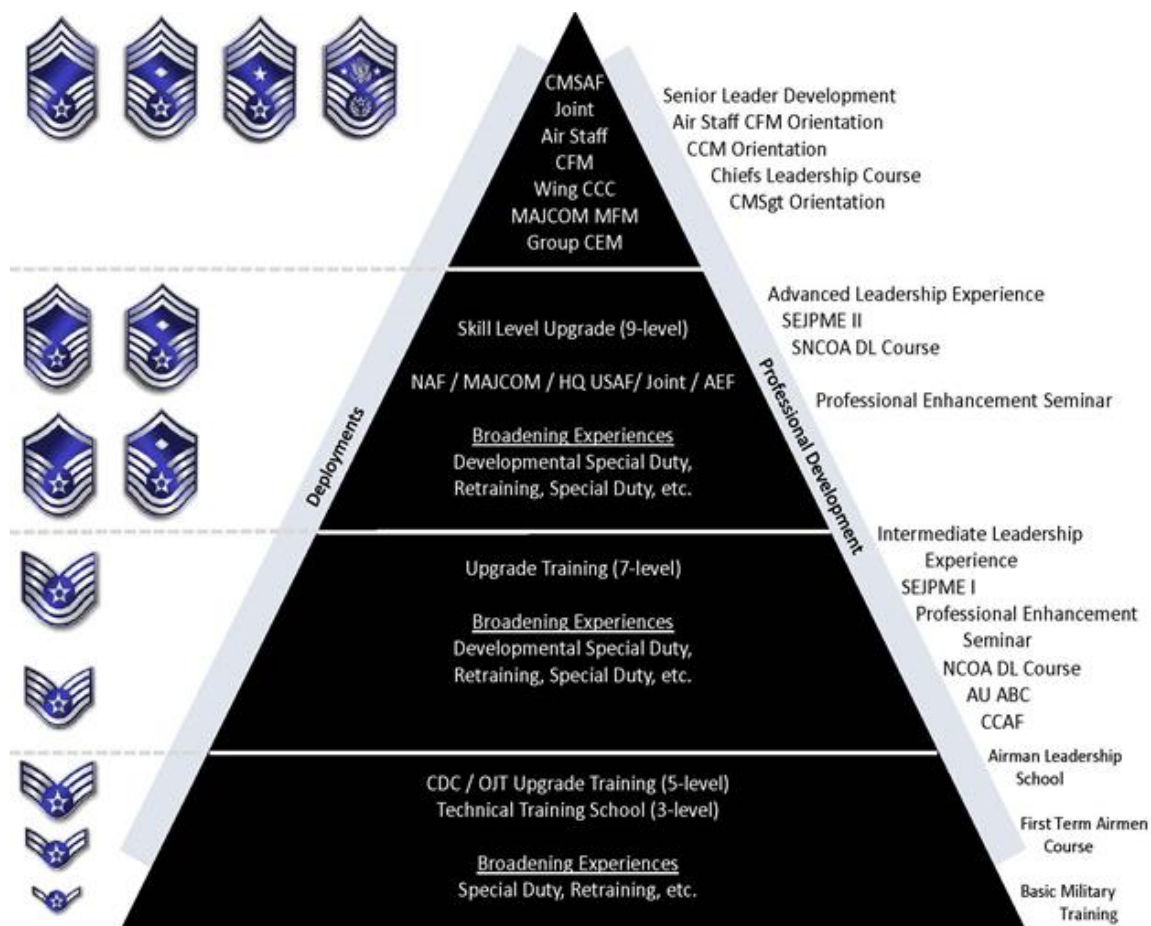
CMSAF
Joint
Air Staff
CFM
Wing CCC
MAJCOM MFM
Group CEM

Senior Leader Development
Air Staff CFM Orientation
CCM Orientation
Chiefs Leadership Course
CMSgt Orientation

Skill Level Upgrade (9-level)

NAF / MAJCOM / HQ USAF/ Joint / AEF

Broadening Experiences
Developmental Special Duty, Retraining, Special Duty, etc.

Advanced Leadership Experience
SEJPME II
SNCOA DL Course

Professional Enhancement Seminar

Deployments

Professional Development

Upgrade Training (7-level)

Broadening Experiences
Developmental Special Duty, Retraining, Special Duty, etc.

Intermediate Leadership Experience
SEJPME I
Professional Enhancement Seminar
NCOA DL Course
AU ABC
CCAF

CDC / OJT Upgrade Training (5-level)
Technical Training School (3-level)

Broadening Experiences
Special Duty, Retraining, etc.

Airman Leadership School

First Term Airmen Course

Basic Military Training